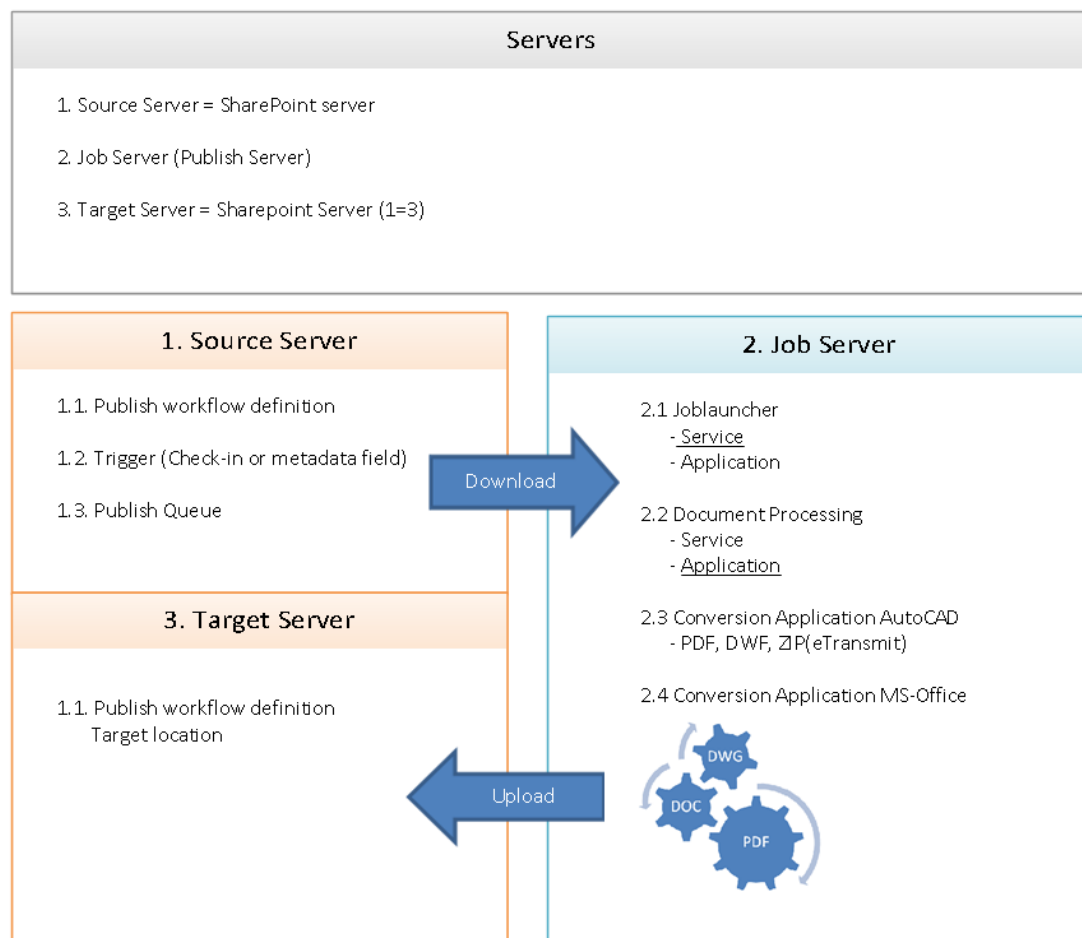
Servers

1. Source Server = SharePoint server

2. Job Server (Publish Server)

3. Target Server = Sharepoint Server (1=3)

1. Source Server

1.1. Publish workflow definition

1.2. Trigger (Check-in or metadata field)

1.3. Publish Queue

Download

2. Job Server

2.1 Joblauncher
- Service
- Application

2.2 Document Processing
- Service
- Application

2.3 Conversion Application AutoCAD
- PDF, DWF, ZIP(eTransmit)

2.4 Conversion Application MS-Office

DWG

DOC

PDF

3. Target Server

1.1. Publish workflow definition
Target location

Upload